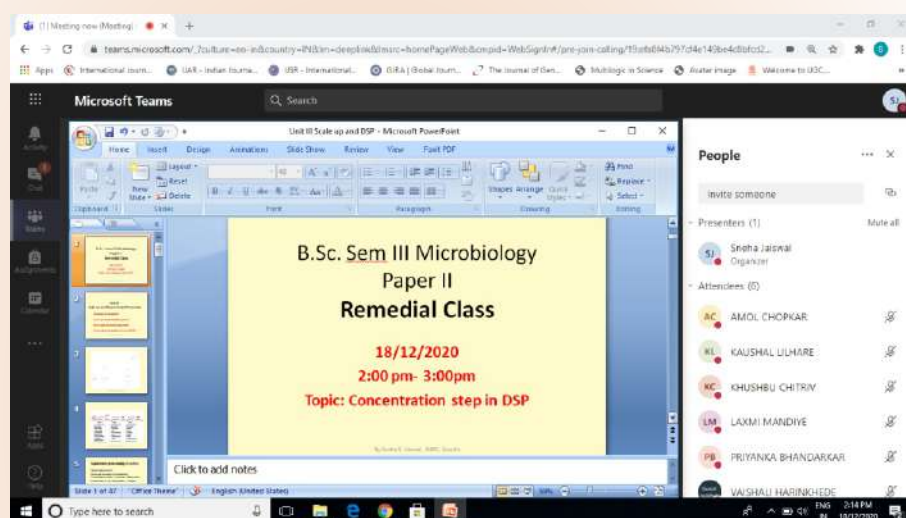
(1) Meeting now (Meeting) | ×
teams.microsoft.com/_?culture=en-in&country=IN&lm=deeplink&lmsrc=homePageWeb&cmpid=WebSignIn#/pre-join-calling/19:afd44b797d4e149be4c8bfc52...
Apps International Journ... IJAR - Indian Journa... IJSR - International... GIRA | Global Journ... The Journal of Gen... Multilogic in Science Avatar image Welcome to IJOC...

Microsoft Teams
Search
Activity
Chat
Teams
Assignments
Calendar
Apps
Help

Unit III Scale up and DSP - Microsoft PowerPoint
Home Insert Design Animations Slide Show Review View Foxit PDF
Paste Layout Reset Delete New Slide Clipboard Slides Font Paragraph Drawing Editing Shapes Arrange Quick Styles Find Replace Select

B.Sc. Sem III Microbiology
Paper II
Remedial Class
18/12/2020
2:00 pm- 3:00pm
Topic: Concentration step in DSP

Click to add notes
Slide 1 of 47 "Office Theme" English (United States)

People
Invite someone
Presenters (1) Mute all
SJ Sneha Jaiswal Organizer
Attendees (6)
AC AMOL CHOPKAR
KL KAUSHAL ULHARE
KC KHUSHBU CHITRIV
LM LAXMI MANDIYE
PB PRIYANKA BHANDARKAR
VAISHALI HARINKHEDE

Type here to search
ENG IN 2:14 PM 18/12/2020